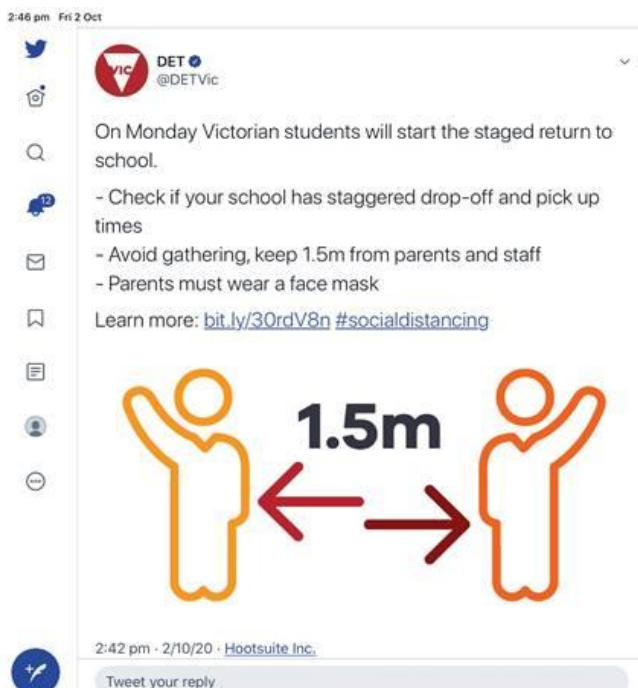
2:46 pm Fri 2 Oct

12

VIC

DET
@DETVic

On Monday Victorian students will start the staged return to school.

- Check if your school has staggered drop-off and pick up times
- Avoid gathering, keep 1.5m from parents and staff
- Parents must wear a face mask

Learn more: bit.ly/30rdV8n #socialdistancing

1.5m

2:42 pm · 2/10/20 · Hootsuite Inc.

Tweet your reply